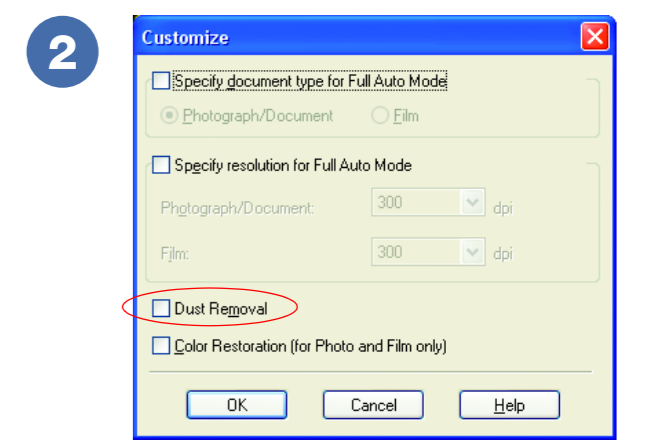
2

Customize

Specify document type for Full Auto Mode

Photograph/Document

Film

Specify resolution for Full Auto Mode

Photograph/Document: 300 dpi

Film: 300 dpi

Dust Removal

Color Restoration (for Photo and Film only)

OK

Cancel

Help